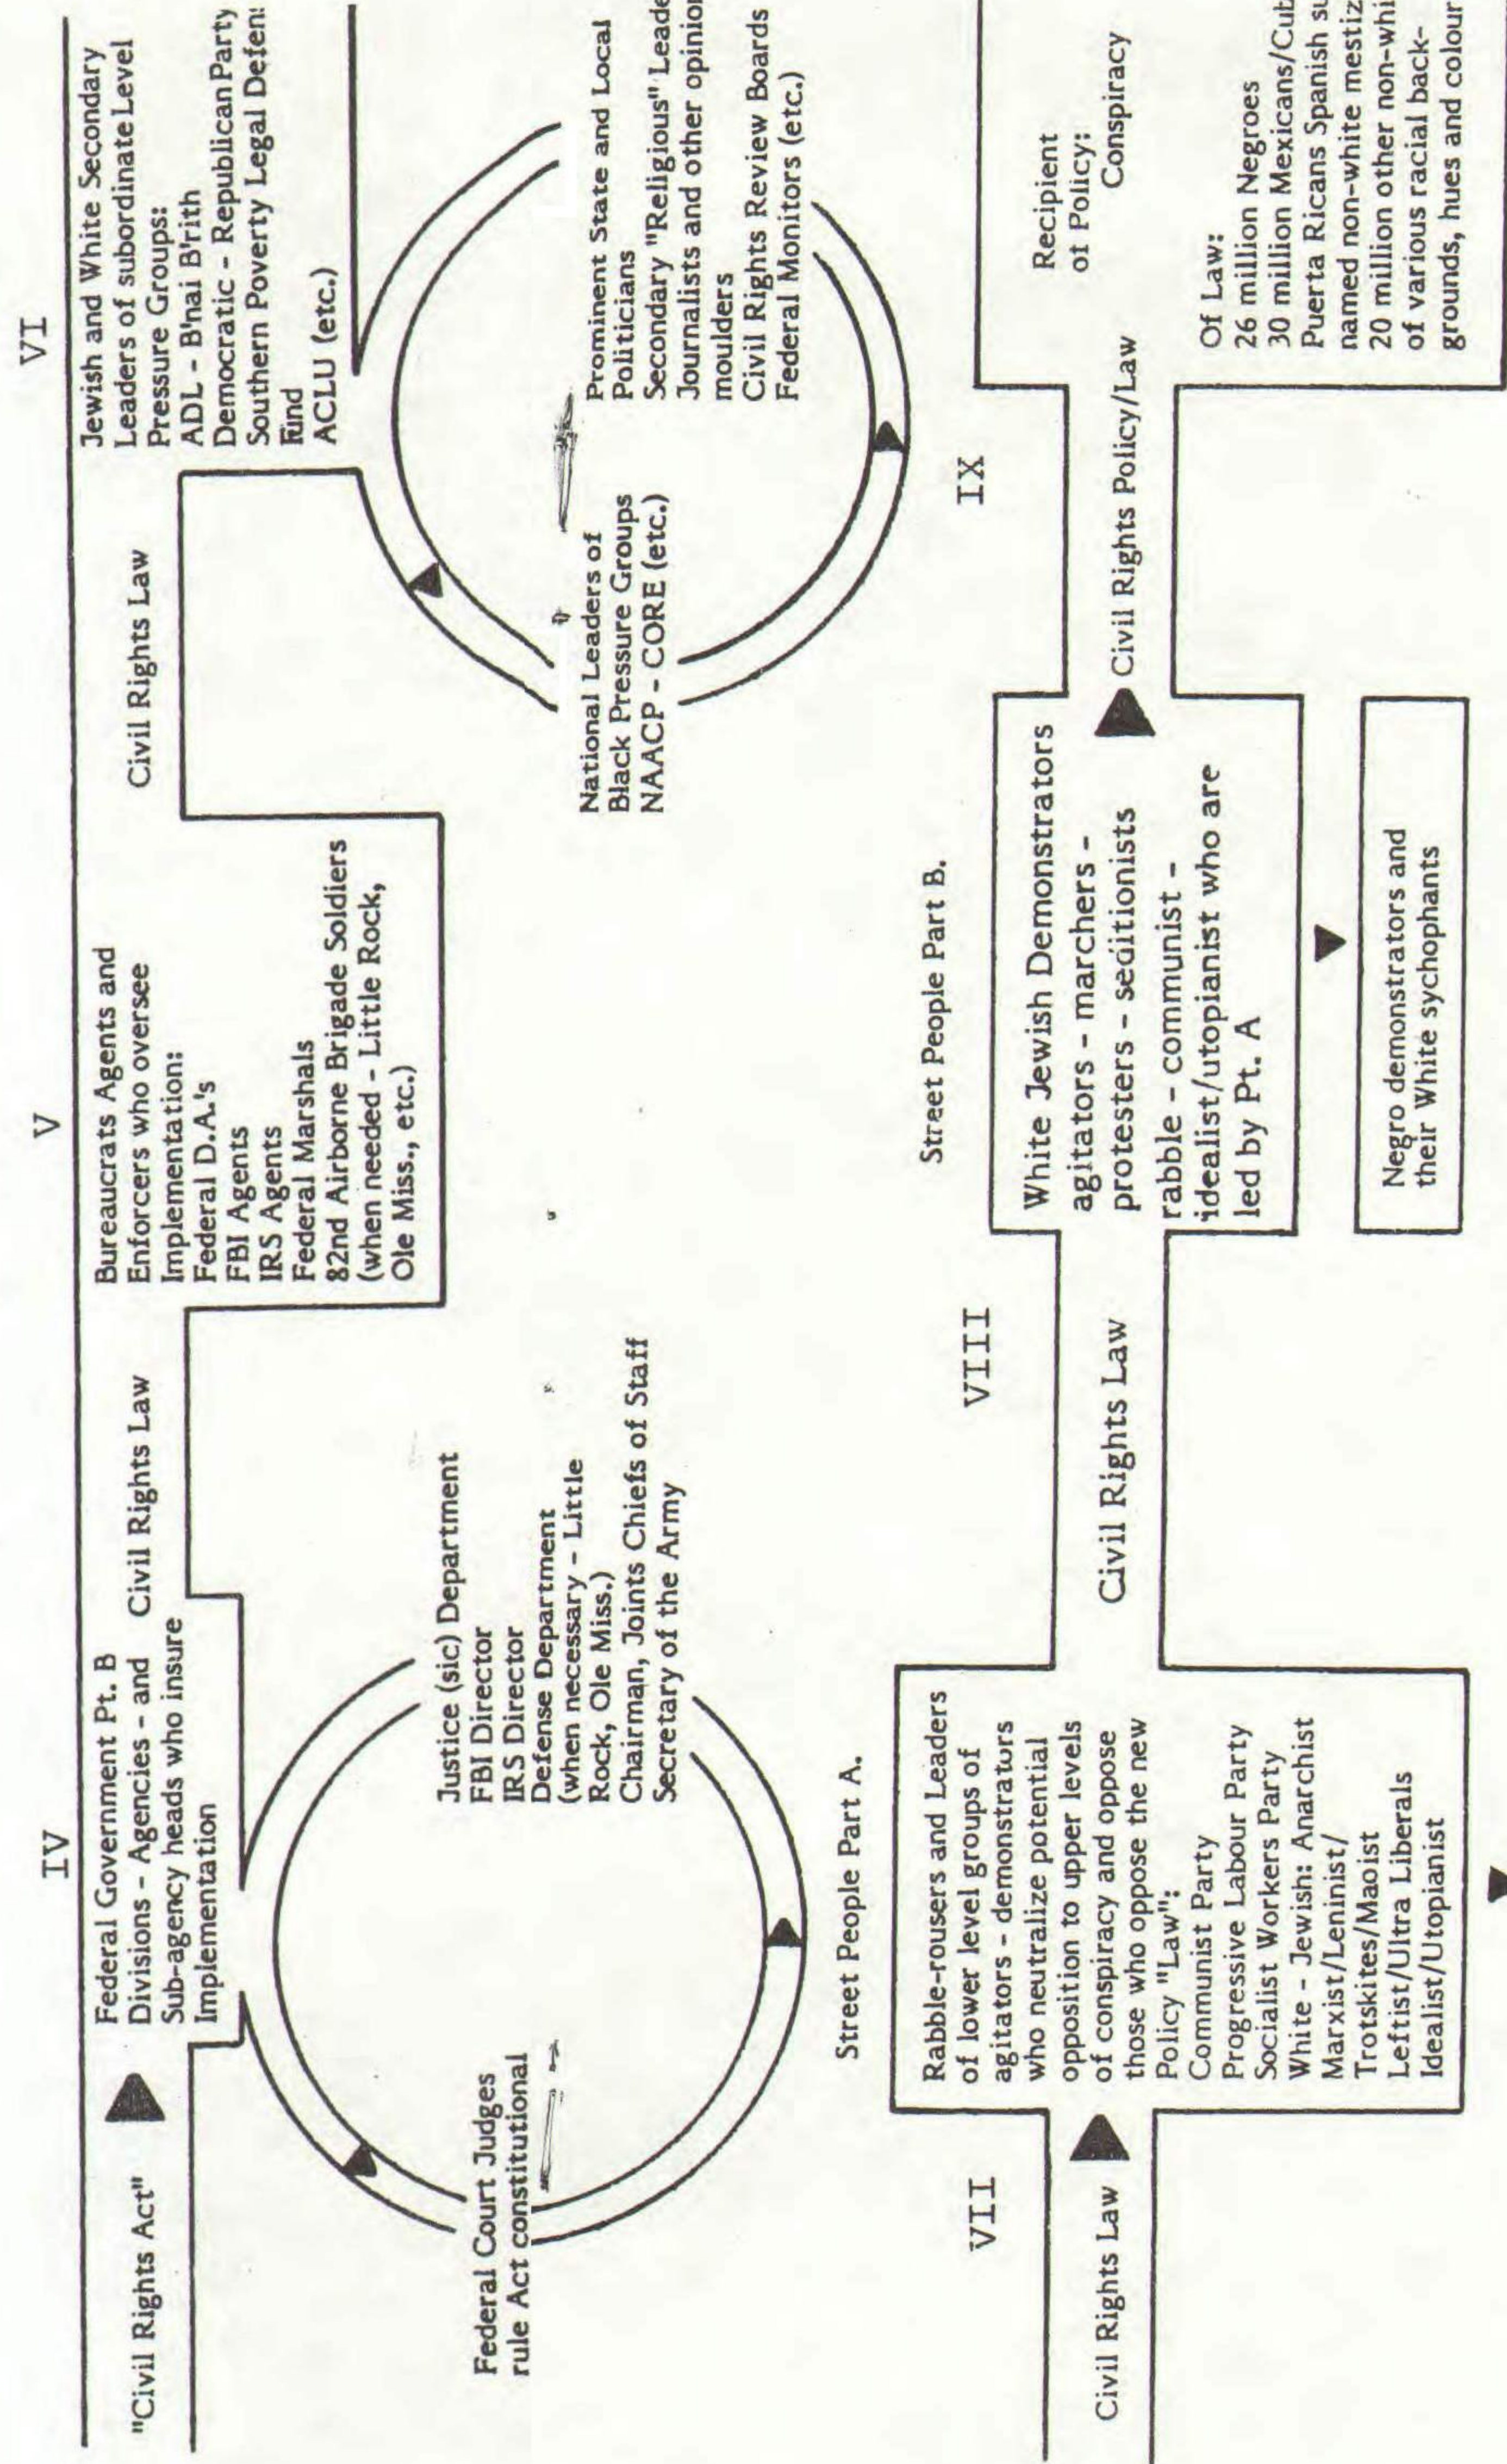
IV

"Civil Rights Act"

Federal Government Pt. B Divisions - Agencies - and Sub-agency heads who insure Implementation

Federal Court Judges rule Act constitutional

Justice (sic) Department
FBI Director
IRS Director
Defense Department (when necessary - Little Rock, Ole Miss.)
Chairman, Joints Chiefs of Staff
Secretary of the Army

Civil Rights Law

V

Bureaucrats Agents and Enforcers who oversee Implementation:
Federal D.A.'s
FBI Agents
IRS Agents
Federal Marshals
82nd Airborne Brigade Soldiers (when needed - Little Rock, Ole Miss., etc.)

Civil Rights Law

VI

Jewish and White Secondary Leaders of subordinate Level Pressure Groups:
ADL - B'nai B'rith
Democratic - Republican Party
Southern Poverty Legal Defen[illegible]
Fund
ACLU (etc.)

National Leaders of Black Pressure Groups
NAACP - CORE (etc.)

Prominent State and Local Politicians
Secondary "Religious" Leade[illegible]
Journalists and other opinio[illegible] moulders
Civil Rights Review Boards
Federal Monitors (etc.)

Street People Part A.

VII

Civil Rights Law

Rabble-rousers and Leaders of lower level groups of agitators - demonstrators who neutralize potential opposition to upper levels of conspiracy and oppose those who oppose the new Policy "Law":
Communist Party
Progressive Labour Party
Socialist Workers Party
White - Jewish: Anarchist
Marxist/Leninist/
Trotskites/Maoist
Leftist/Ultra Liberals
Idealist/Utopianist

VIII

Civil Rights Law

Street People Part B.

White Jewish Demonstrators agitators - marchers - protesters - seditionists rabble - communist - idealist/utopianist who are led by Pt. A

Negro demonstrators and their White sychophants

IX

Civil Rights Policy/Law

Recipient of Policy:
Conspiracy

Of Law:
26 million Negroes
30 million Mexicans/Cub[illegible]
Puerta Ricans Spanish su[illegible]
named non-white mestiz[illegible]
20 million other non-whi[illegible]
of various racial backgrounds, hues and colour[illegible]